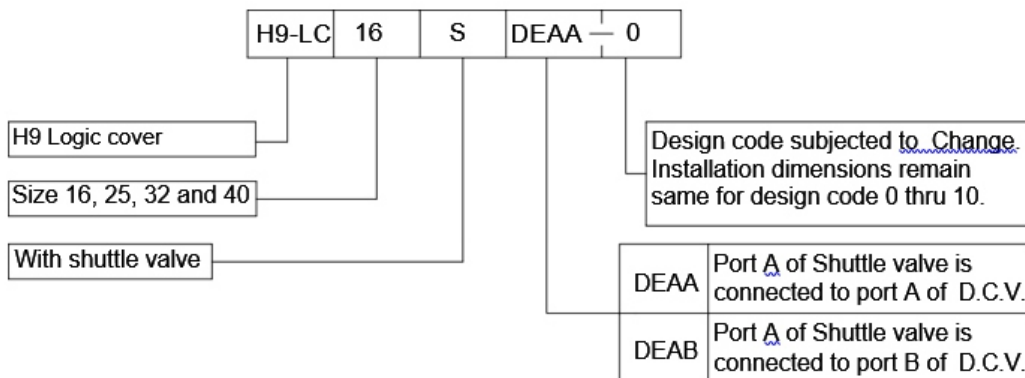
H9-LC 16 S DEAA — 0

H9 Logic cover

Size 16, 25, 32 and 40

With shuttle valve

Design code subjected to Change. Installation dimensions remain same for design code 0 thru 10.

| | |
|---|---|
| DEAA | Port A of Shuttle valve is connected to port A of D.C.V. |
| DEAB | Port A of Shuttle valve is connected to port B of D.C.V. |